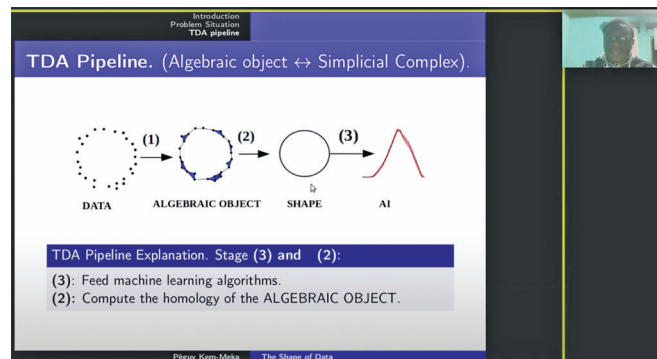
Introduction
Problem Situation
TDA pipeline

TDA Pipeline. (Algebraic object $\leftrightarrow$ Simplicial Complex).

(1) (2) (3)

DATA ALGEBRAIC OBJECT SHAPE AI

TDA Pipeline Explanation. Stage (3) and (2):

(3): Feed machine learning algorithms.
(2): Compute the homology of the ALGEBRAIC OBJECT.

Péguy Kem-Meka The Shape of Data